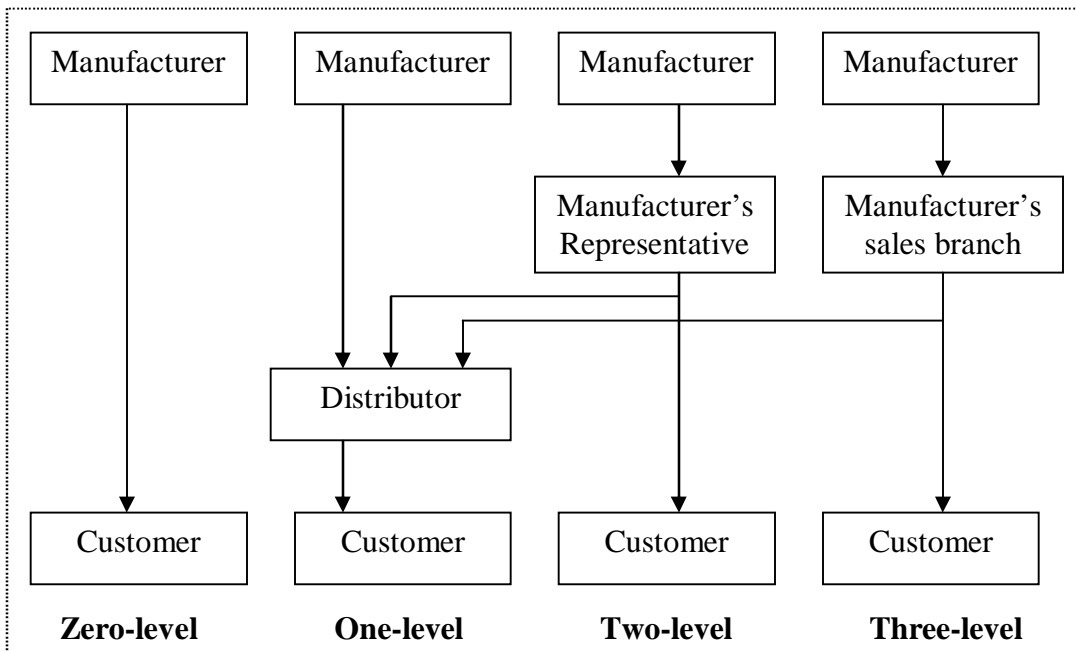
Manufacturer
Manufacturer
Manufacturer
Manufacturer

Manufacturer's Representative
Manufacturer's sales branch

Distributor

Customer
Customer
Customer
Customer

**Zero-level**
**One-level**
**Two-level**
**Three-level**